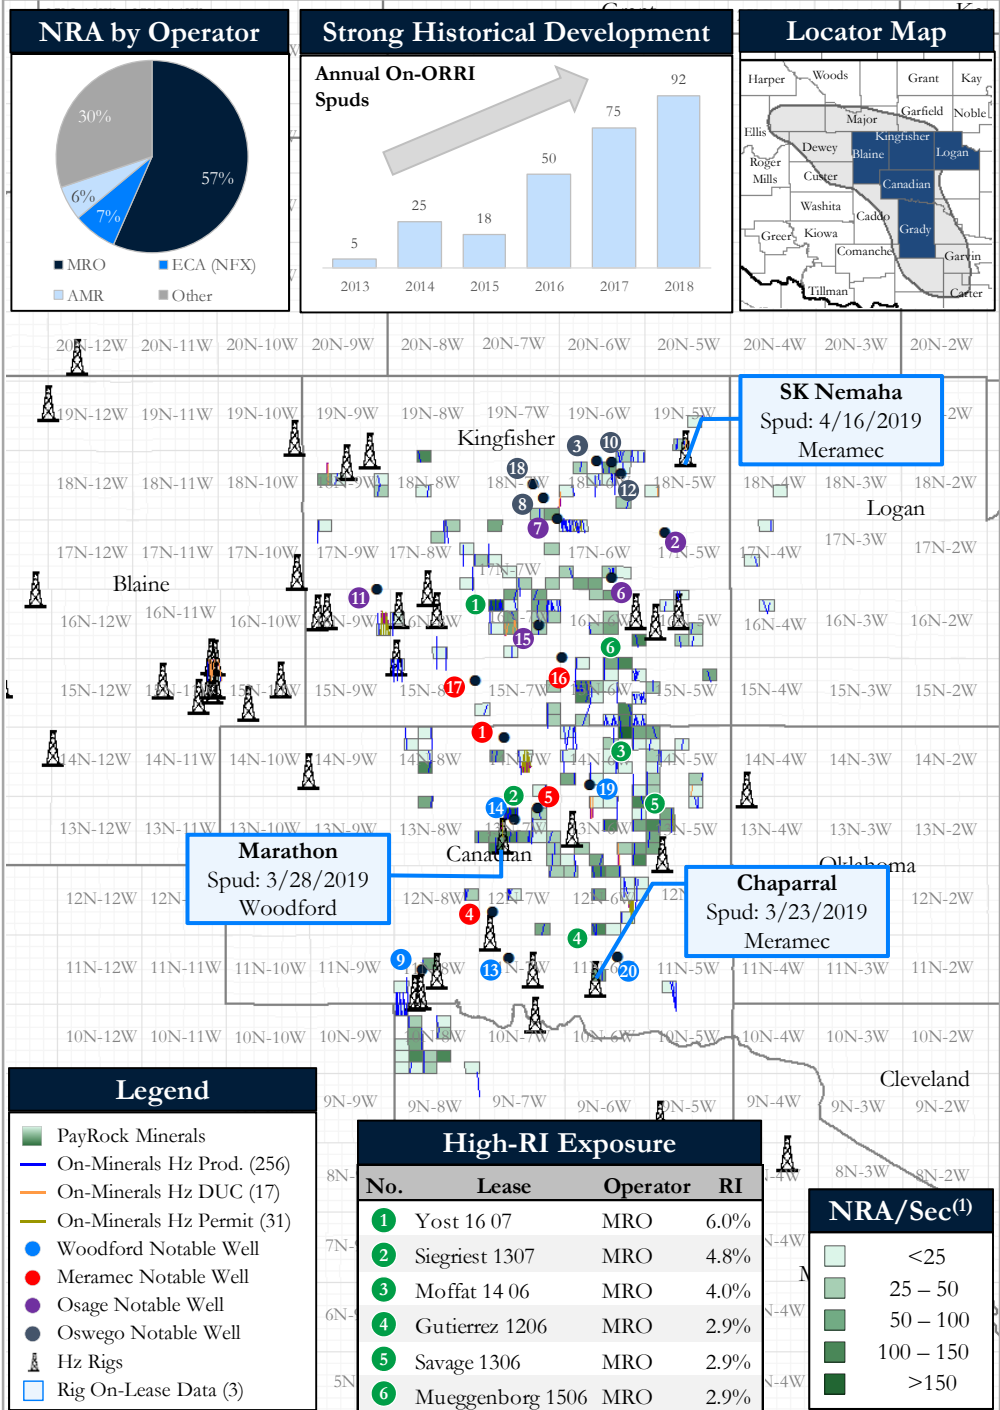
NRA by Operator

30%
57%
6%
7%

MRO
ECA (NFX)
AMR
Other

Strong Historical Development

Annual On-ORRI Spuds

| 2013 | 2014 | 2015 | 2016 | 2017 | 2018 |
|---|---|---|---|---|---|
| 5 | 25 | 18 | 50 | 75 | 92 |

Locator Map

Harper, Woods, Grant, Kay, Major, Garfield, Noble, Ellis, Kingfisher, Dewey, Blaine, Logan, Roger Mills, Custer, Canadian, Washita, Caddo, Greer, Kiowa, Grady, Comanche, Garvin, Tillman, Carter

20N-12W 20N-11W 20N-10W 20N-9W 20N-8W 20N-7W 20N-6W 20N-5W 20N-4W 20N-3W 20N-2W
19N-12W 19N-11W 19N-10W 19N-9W 19N-8W 19N-7W 19N-6W 19N-5W 19N-2W
Kingfisher
18N-12W 18N-11W 18N-10W 18N-9W 18N-8W 18N-7W 18N-6W 18N-5W 18N-4W 18N-3W 18N-2W
Logan
17N-12W 17N-11W 17N-10W 17N-9W 17N-8W 17N-7W 17N-6W 17N-5W 17N-4W 17N-3W 17N-2W
Blaine
16N-12W 16N-11W 16N-10W 16N-9W 16N-8W 16N-7W 16N-6W 16N-5W 16N-4W 16N-3W 16N-2W
15N-12W 15N-11W 15N-10W 15N-9W 15N-8W 15N-7W 15N-6W 15N-5W 15N-4W 15N-3W 15N-2W
14N-12W 14N-11W 14N-10W 14N-9W 14N-8W 14N-7W 14N-6W 14N-5W 14N-4W 14N-3W 14N-2W
13N-12W 13N-11W 13N-10W 13N-9W 13N-8W 13N-7W 13N-6W 13N-5W 13N-4W 13N-3W 13N-2W
Canadian
Oklahoma
12N-12W 12N-11W 12N-8W 12N-7W 12N-6W 12N-5W 12N-2W
11N-12W 11N-11W 11N-10W 11N-9W 11N-8W 11N-7W 11N-6W 11N-5W 11N-4W 11N-3W 11N-2W
10N-12W 10N-11W 10N-10W 10N-9W 10N-8W 10N-7W 10N-6W 10N-5W 10N-4W 10N-3W 10N-2W
Cleveland
9N-9W 9N-8W 9N-7W 9N-6W 9N-5W 9N-4W 9N-3W 9N-2W
8N-3W 8N-2W

SK Nemaha
Spud: 4/16/2019
Meramec

Marathon
Spud: 3/28/2019
Woodford

Chaparral
Spud: 3/23/2019
Meramec

Legend
PayRock Minerals
On-Minerals Hz Prod. (256)
On-Minerals Hz DUC (17)
On-Minerals Hz Permit (31)
Woodford Notable Well
Meramec Notable Well
Osage Notable Well
Oswego Notable Well
Hz Rigs
Rig On-Lease Data (3)

High-RI Exposure

| No. | Lease | Operator | RI |
|---|---|---|---|
| 1 | Yost 16 07 | MRO | 6.0% |
| 2 | Siegriest 1307 | MRO | 4.8% |
| 3 | Moffat 14 06 | MRO | 4.0% |
| 4 | Gutierrez 1206 | MRO | 2.9% |
| 5 | Savage 1306 | MRO | 2.9% |
| 6 | Mueggenborg 1506 | MRO | 2.9% |

NRA/Sec$^{(1)}$
<25
25 – 50
50 – 100
100 – 150
>150